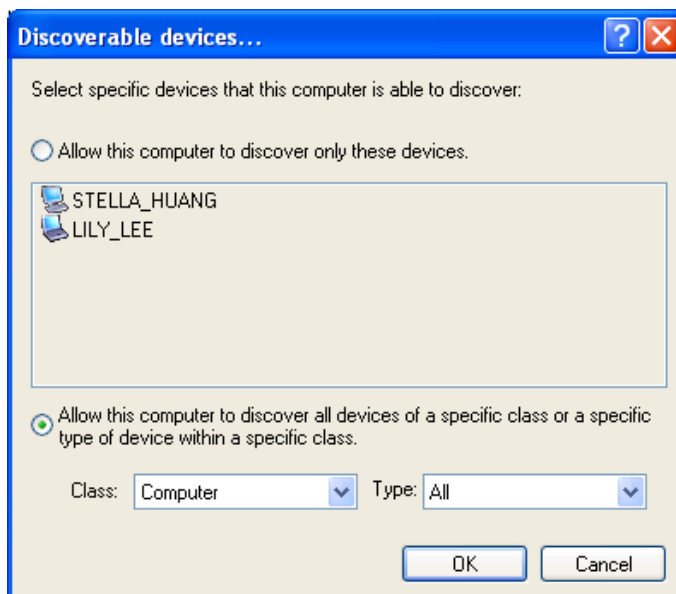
Discoverable devices...

Select specific devices that this computer is able to discover:

Allow this computer to discover only these devices.

STELLA_HUANG
LILY_LEE

Allow this computer to discover all devices of a specific class or a specific type of device within a specific class.

Class: Computer

Type: All

OK

Cancel